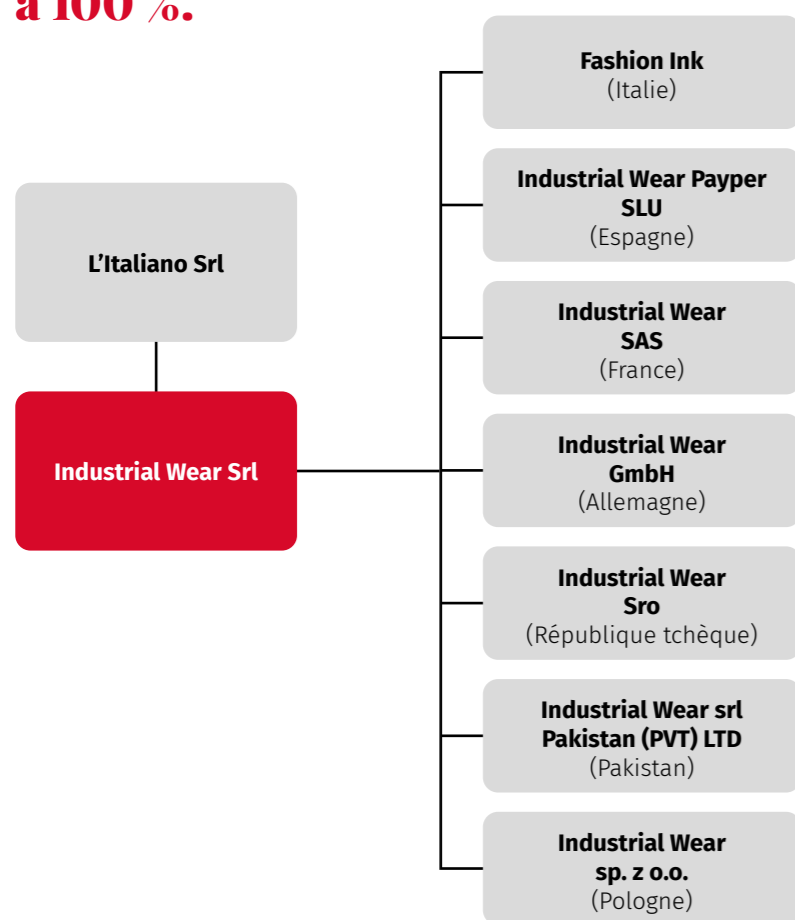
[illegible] 100 %.

L’Italiano Srl

Industrial Wear Srl

Fashion Ink
(Italie)

Industrial Wear Payper SLU
(Espagne)

Industrial Wear SAS
(France)

Industrial Wear GmbH
(Allemagne)

Industrial Wear Sro
(République tchèque)

Industrial Wear srl Pakistan (PVT) LTD
(Pakistan)

Industrial Wear sp. z o.o.
(Pologne)